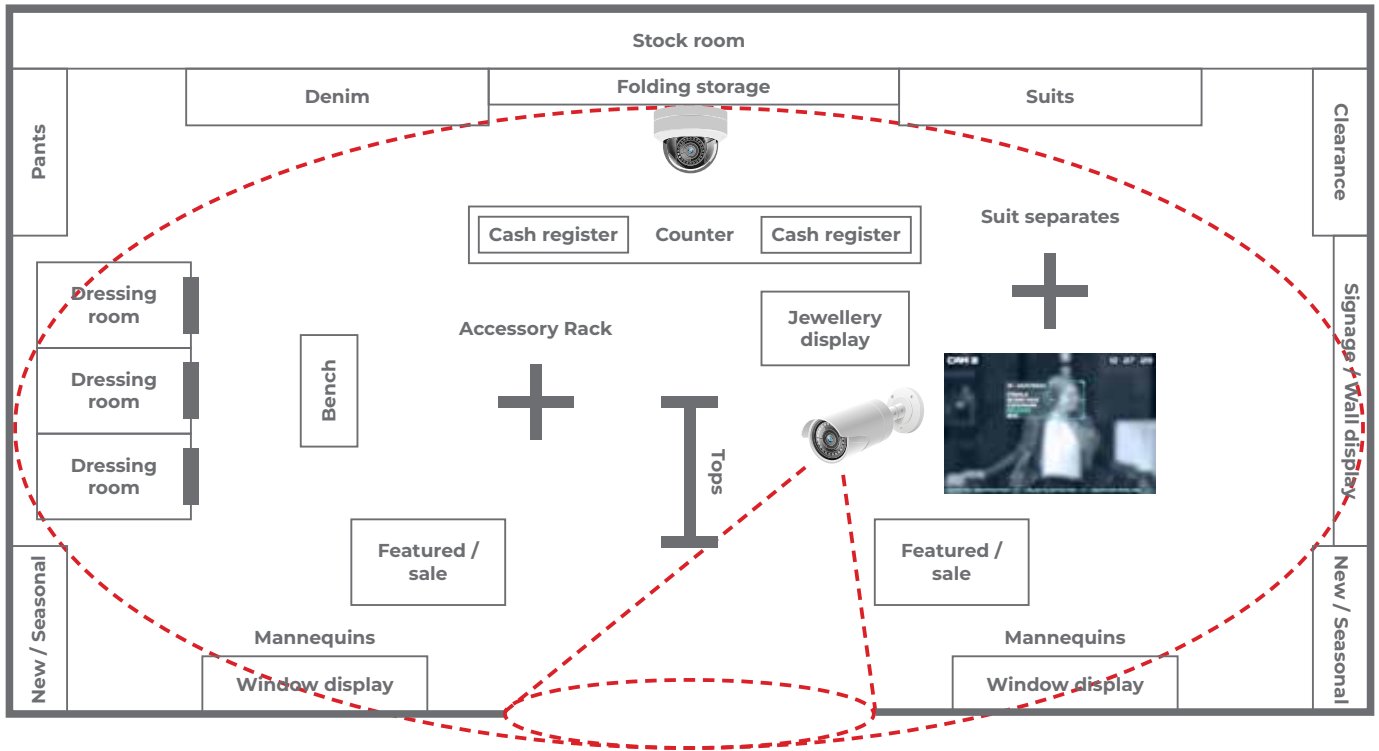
Stock room

Denim

Folding storage

Suits

Pants

Clearance

Cash register

Counter

Cash register

Suit separates

Dressing room

Dressing room

Dressing room

Bench

Accessory Rack

Jewellery display

Signage / Wall display

Tops

Featured / sale

Featured / sale

New / Seasonal

New / Seasonal

Mannequins

Mannequins

Window display

Window display